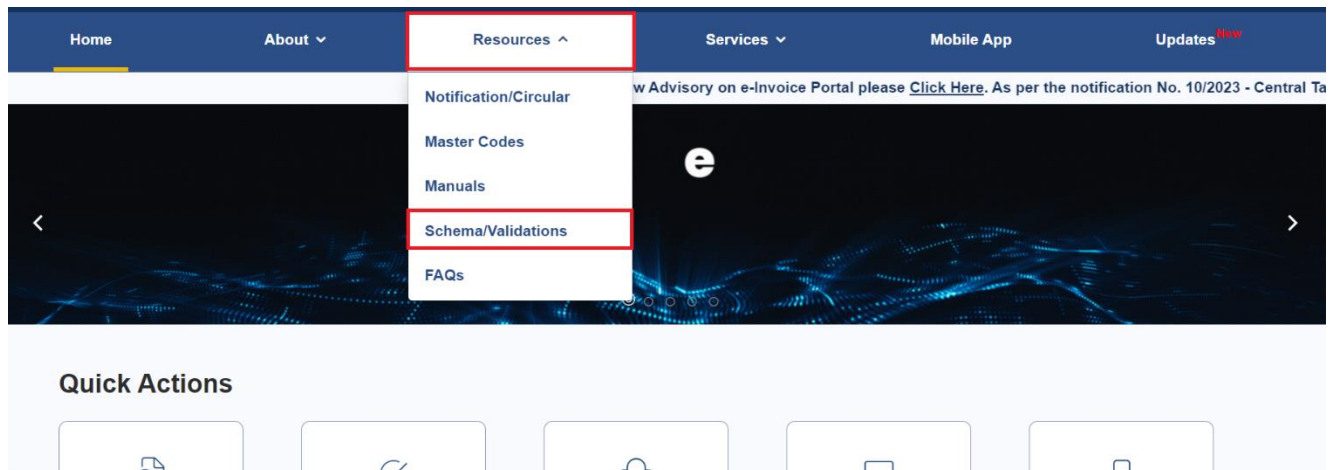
Home About ⌄ Resources ^ Services ⌄ Mobile App Updates New

Notification/Circular

Master Codes

Manuals

Schema/Validations

FAQs

w Advisory on e-Invoice Portal please Click Here. As per the notification No. 10/2023 - Central Ta

e

‹ ›

Quick Actions